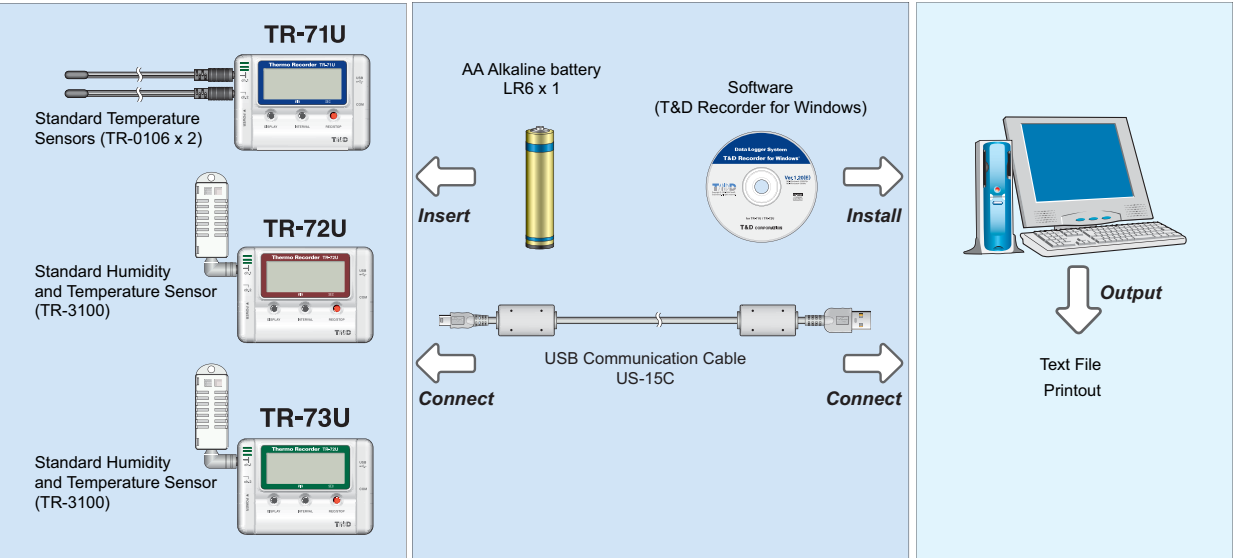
TR-71U

Standard Temperature Sensors (TR-0106 x 2)

Thermo Recorder TR-71U

DISPLAY INTERVAL REC/STOP

T&D

TR-72U

Standard Humidity and Temperature Sensor (TR-3100)

Thermo Recorder TR-72U

T&D

TR-73U

Standard Humidity and Temperature Sensor (TR-3100)

Thermo Recorder TR-73U

T&D

AA Alkaline battery
LR6 x 1

Insert

Software
(T&D Recorder for Windows)

Data Logger System
T&D Recorder for Windows

T&D CORPORATION

Install

USB Communication Cable
US-15C

Connect

Connect

Output

Text File
Printout